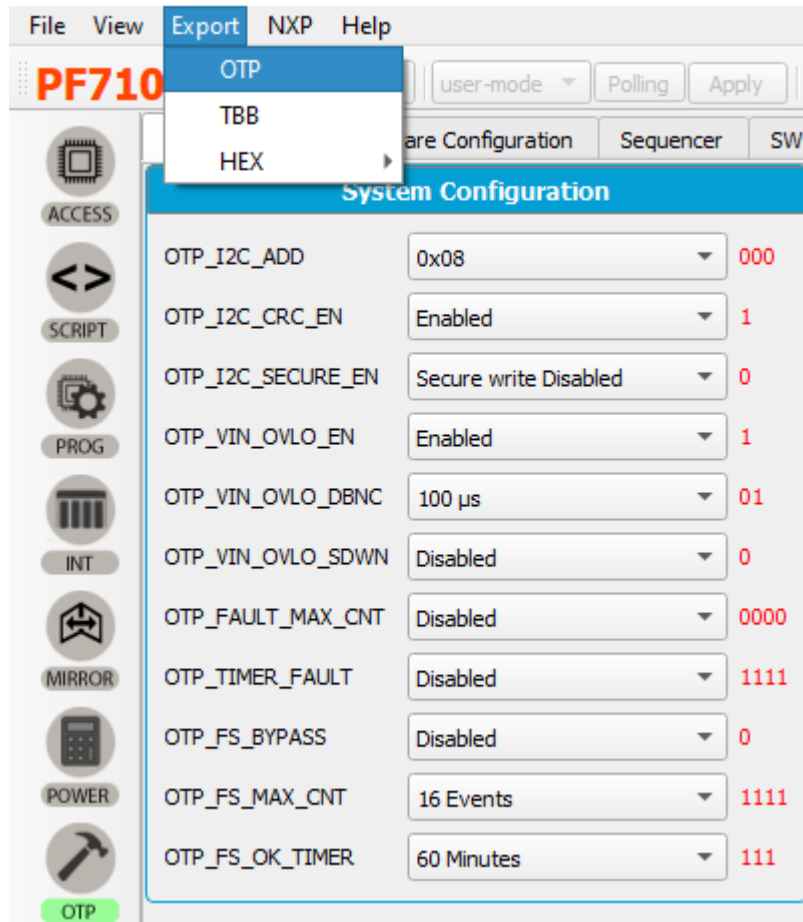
File View Export NXP Help

PF710

OTP
TBB
HEX

user-mode Polling Apply

ACCESS
SCRIPT
PROG
INT
MIRROR
POWER
OTP

are Configuration Sequencer SW

System Configuration

| | | |
|---|---|---|
| OTP_I2C_ADD | 0x08 | 000 |
| OTP_I2C_CRC_EN | Enabled | 1 |
| OTP_I2C_SECURE_EN | Secure write Disabled | 0 |
| OTP_VIN_OVLO_EN | Enabled | 1 |
| OTP_VIN_OVLO_DBNC | 100 µs | 01 |
| OTP_VIN_OVLO_SDWN | Disabled | 0 |
| OTP_FAULT_MAX_CNT | Disabled | 0000 |
| OTP_TIMER_FAULT | Disabled | 1111 |
| OTP_FS_BYPASS | Disabled | 0 |
| OTP_FS_MAX_CNT | 16 Events | 1111 |
| OTP_FS_OK_TIMER | 60 Minutes | 111 |